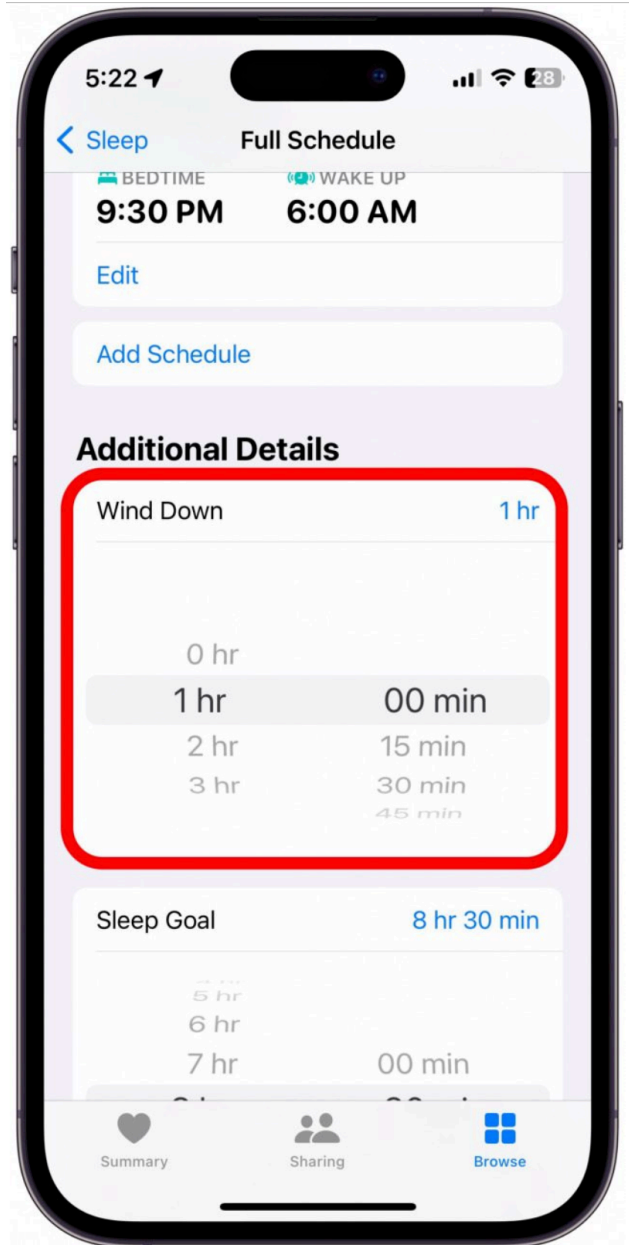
5:22

28

Sleep

Full Schedule

BEDTIME
9:30 PM

WAKE UP
6:00 AM

Edit

Add Schedule

Additional Details

Wind Down 1 hr

0 hr
1 hr 00 min
2 hr 15 min
3 hr 30 min
45 min

Sleep Goal 8 hr 30 min

5 hr
6 hr
7 hr 00 min
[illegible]

Summary

Sharing

Browse